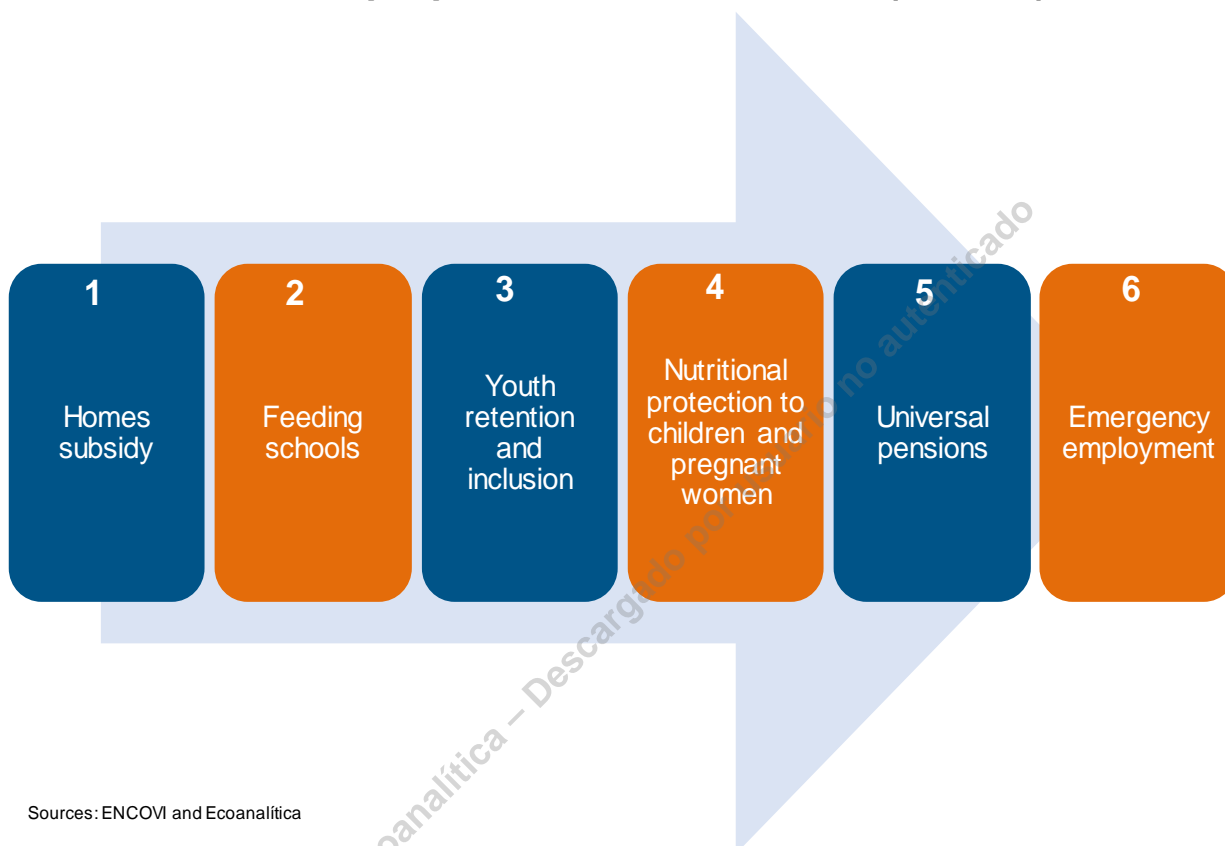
1
Homes subsidy

2
Feeding schools

3
Youth retention and inclusion

4
Nutritional protection to children and pregnant women

5
Universal pensions

6
Emergency employment

Sources: ENCOVI and Ecoanalítica

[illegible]analítica – Descargado por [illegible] no autenticado